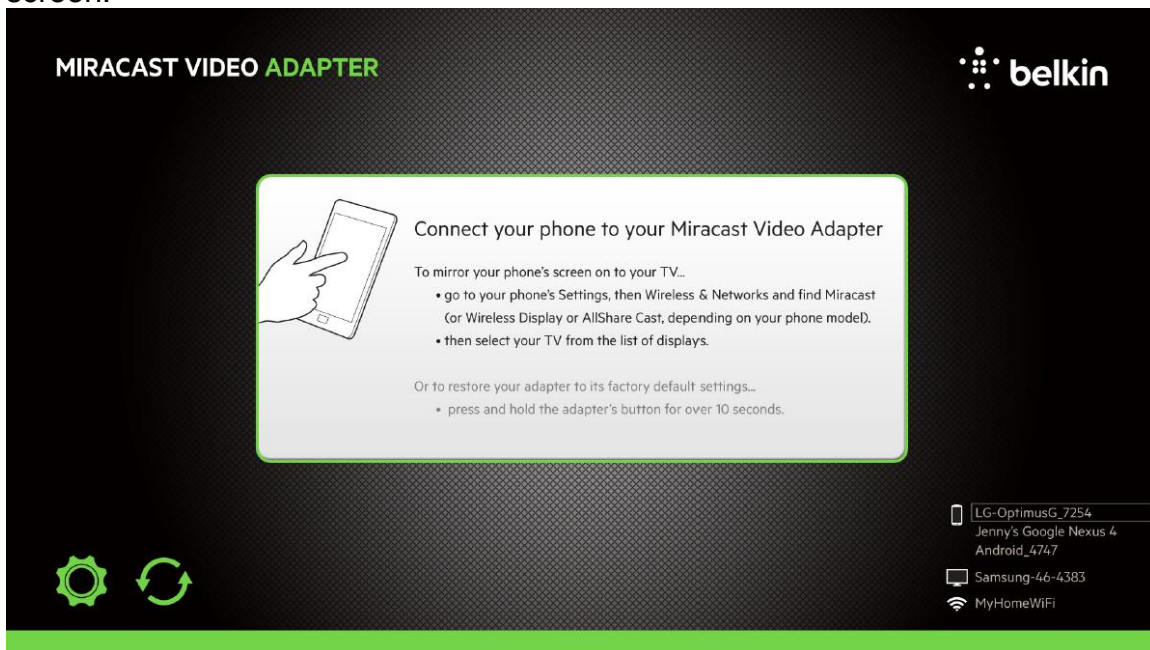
screen.

MIRACAST VIDEO ADAPTER

belkin

Connect your phone to your Miracast Video Adapter

To mirror your phone's screen on to your TV...
• go to your phone's Settings, then Wireless & Networks and find Miracast (or Wireless Display or AllShare Cast, depending on your phone model).
• then select your TV from the list of displays.

Or to restore your adapter to its factory default settings...
• press and hold the adapter's button for over 10 seconds.

LG-OptimusG_7254
Jenny's Google Nexus 4
Android_4747

Samsung-46-4383

MyHomeWiFi